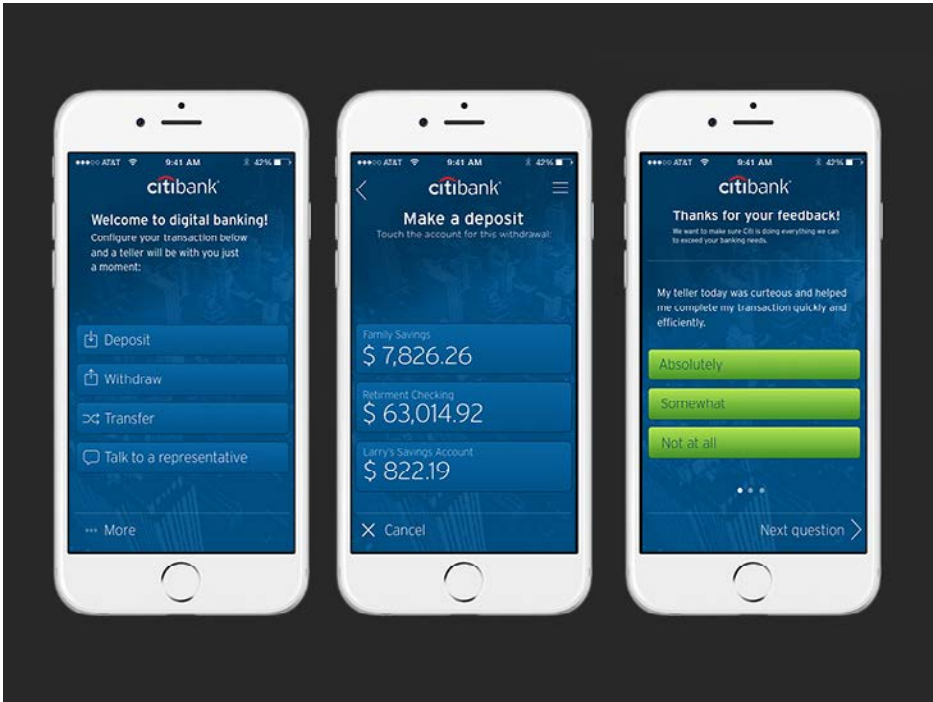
●●●○○ AT&T 9:41 AM 42%

citibank

Welcome to digital banking!

Configure your transaction below and a teller will be with you just a moment:

Deposit

Withdraw

Transfer

Talk to a representative

••• More

●●●○○ AT&T 9:41 AM 42%

citibank

Make a deposit

Touch the account for this withdrawal:

Family Savings

$ 7,826.26

Retirment Checking

$ 63,014.92

Larry's Savings Account

$ 822.19

Cancel

●●●○○ AT&T 9:41 AM 42%

citibank

Thanks for your feedback!

We want to make sure Citi is doing everything we can to exceed your banking needs.

My teller today was curteous and helped me complete my transaction quickly and efficiently.

Absolutely

Somewhat

Not at all

Next question